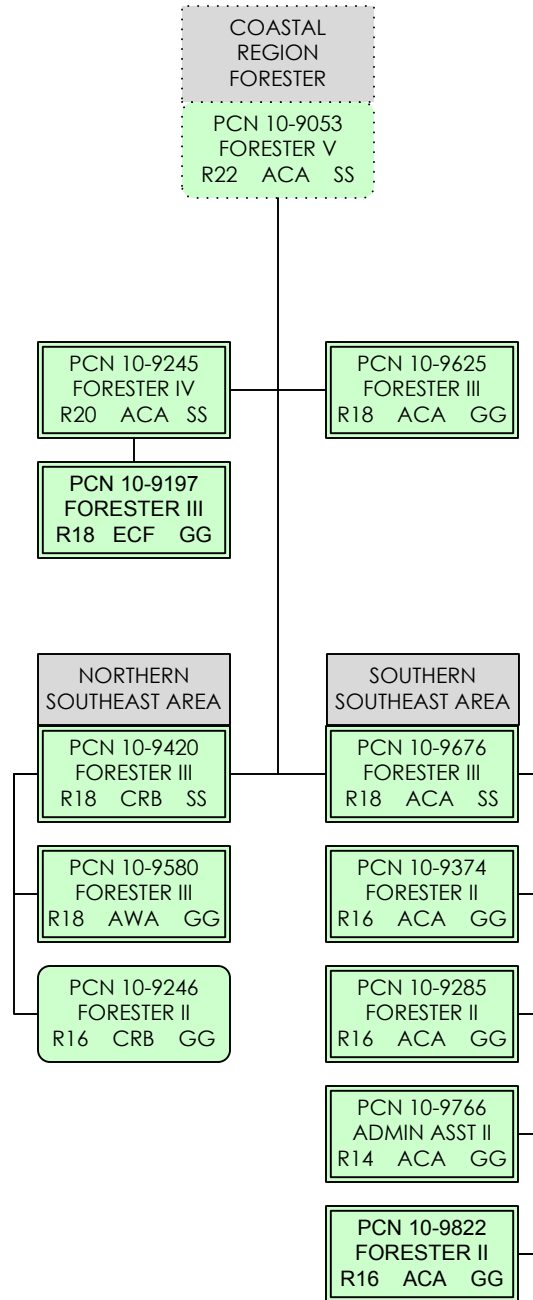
COASTAL REGION FORESTER

PCN 10-9053
FORESTER V
R22 ACA SS

PCN 10-9245
FORESTER IV
R20 ACA SS

PCN 10-9625
FORESTER III
R18 ACA GG

PCN 10-9197
FORESTER III
R18 ECF GG

NORTHERN SOUTHEAST AREA

PCN 10-9420
FORESTER III
R18 CRB SS

PCN 10-9580
FORESTER III
R18 AWA GG

PCN 10-9246
FORESTER II
R16 CRB GG

SOUTHERN SOUTHEAST AREA

PCN 10-9676
FORESTER III
R18 ACA SS

PCN 10-9374
FORESTER II
R16 ACA GG

PCN 10-9285
FORESTER II
R16 ACA GG

PCN 10-9766
ADMIN ASST II
R14 ACA GG

PCN 10-9822
FORESTER II
R16 ACA GG